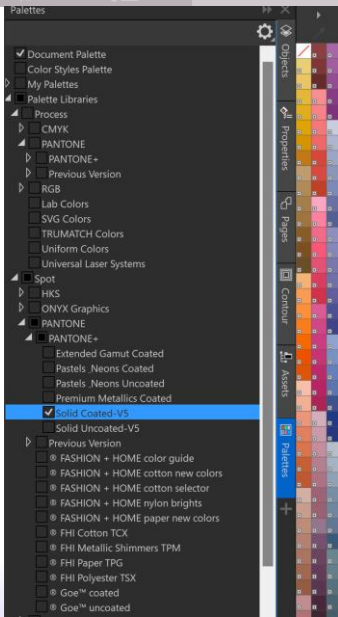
Palettes

Document Palette
Color Styles Palette
My Palettes
Palette Libraries
Process
CMYK
PANTONE
PANTONE+
Previous Version
RGB
Lab Colors
SVG Colors
TRUMATCH Colors
Uniform Colors
Universal Laser Systems
Spot
HKS
ONYX Graphics
PANTONE
PANTONE+
Extended Gamut Coated
Pastels .Neons Coated
Pastels .Neons Uncoated
Premium Metallics Coated
Solid Coated-V5
Solid Uncoated-V5
Previous Version
® FASHION + HOME color guide
® FASHION + HOME cotton new colors
® FASHION + HOME cotton selector
® FASHION + HOME nylon brights
® FASHION + HOME paper new colors
® FHI Cotton TCX
® FHI Metallic Shimmers TPM
® FHI Paper TPG
® FHI Polyester TSX
® Goe™ coated
® Goe™ uncoated

Objects
Properties
Pages
Contour
Assets
Palettes